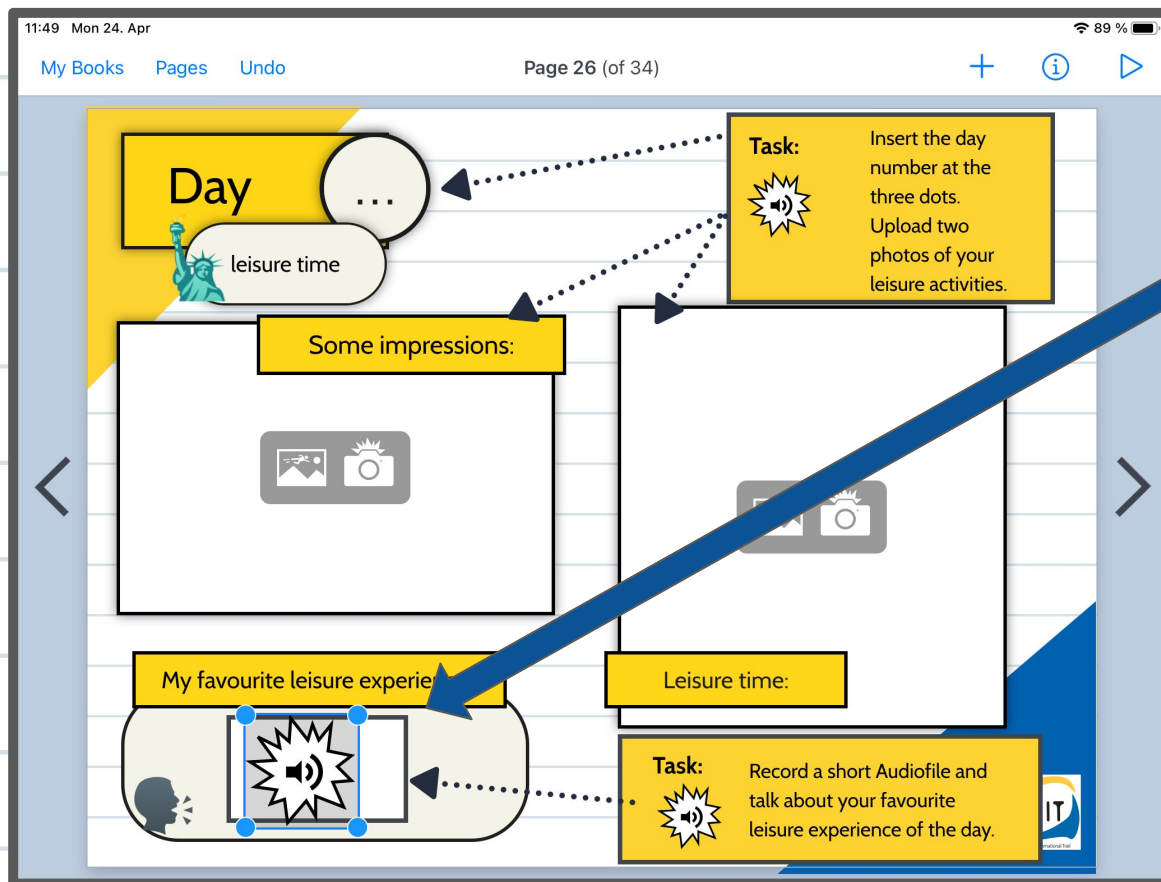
11:49 Mon 24. Apr

89 %

My Books Pages Undo

Page 26 (of 34)

Day

...

leisure time

Task:

Insert the day number at the three dots. Upload two photos of your leisure activities.

Some impressions:

My favourite leisure experie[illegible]

Leisure time:

Task:

Record a short Audiofile and talk about your favourite leisure experience of the day.

IT